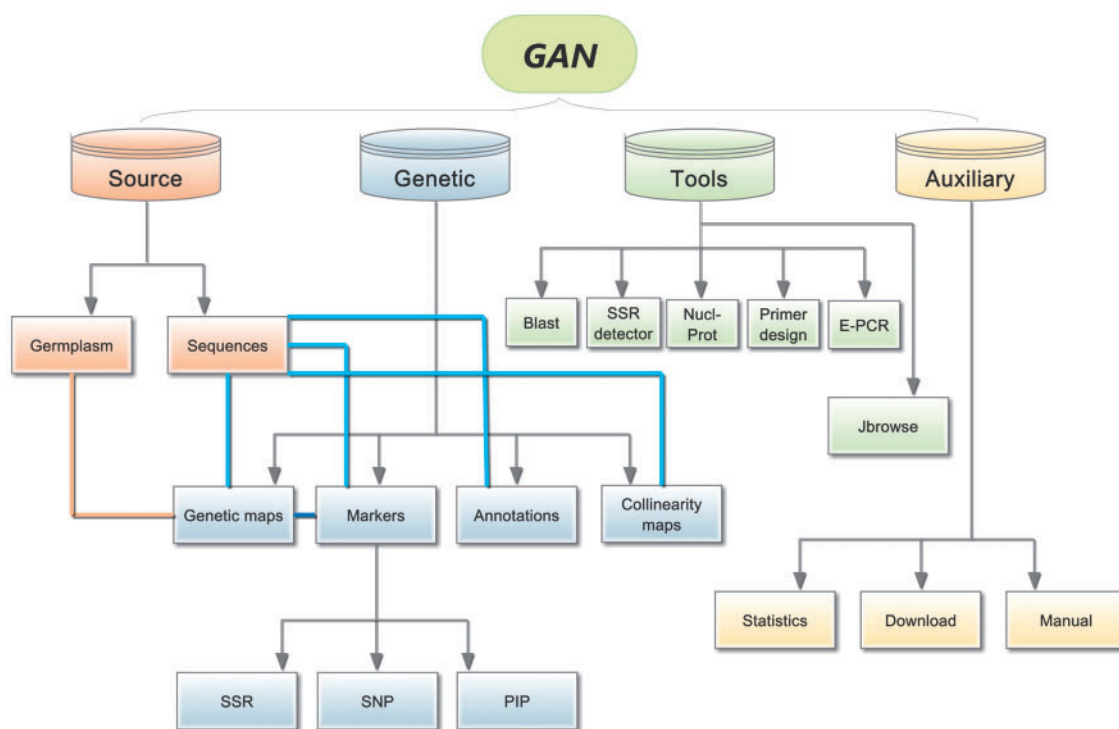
GAN

Source

Genetic

Tools

Auxiliary

Germplasm

Sequences

Blast

SSR detector

Nucl-Prot

Primer design

E-PCR

Jbrowse

Genetic maps

Markers

Annotations

Collinearity maps

Statistics

Download

Manual

SSR

SNP

PIP